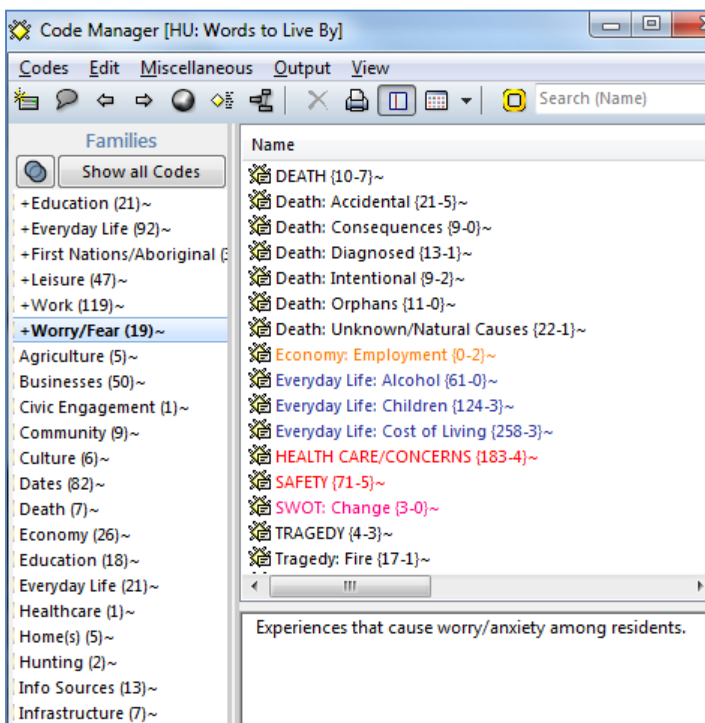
Code Manager [HU: Words to Live By]

Codes Edit Miscellaneous Output View

Search (Name)

Families

Show all Codes

+Education (21)~
+Everyday Life (92)~
+First Nations/Aboriginal (
+Leisure (47)~
+Work (119)~
+Worry/Fear (19)~
Agriculture (5)~
Businesses (50)~
Civic Engagement (1)~
Community (9)~
Culture (6)~
Dates (82)~
Death (7)~
Economy (26)~
Education (18)~
Everyday Life (21)~
Healthcare (1)~
Home(s) (5)~
Hunting (2)~
Info Sources (13)~
Infrastructure (7)~

Name

DEATH {10-7}~
Death: Accidental {21-5}~
Death: Consequences {9-0}~
Death: Diagnosed {13-1}~
Death: Intentional {9-2}~
Death: Orphans {11-0}~
Death: Unknown/Natural Causes {22-1}~
Economy: Employment {0-2}~
Everyday Life: Alcohol {61-0}~
Everyday Life: Children {124-3}~
Everyday Life: Cost of Living {258-3}~
HEALTH CARE/CONCERNS {183-4}~
SAFETY {71-5}~
SWOT: Change {3-0}~
TRAGEDY {4-3}~
Tragedy: Fire {17-1}~

Experiences that cause worry/anxiety among residents.